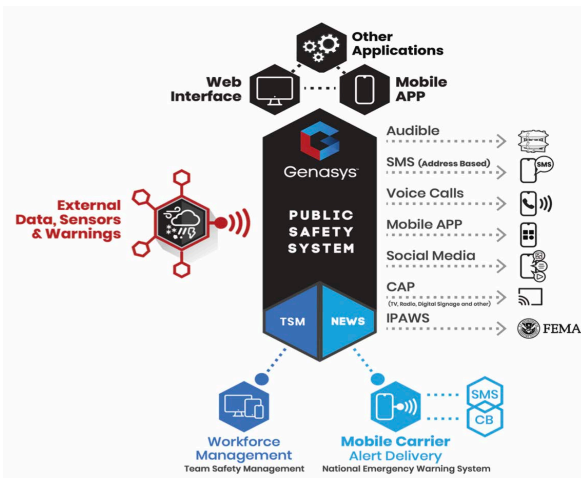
Other Applications

Web Interface

Mobile APP

Genasys

PUBLIC SAFETY SYSTEM

TSM

NEWS

Audible

SMS (Address Based)

SMS

Voice Calls

Mobile APP

Social Media

CAP
(TV, Radio, Digital Signage and other)

IPAWS

FEMA

External Data, Sensors & Warnings

Workforce Management
Team Safety Management

SMS

CB

Mobile Carrier Alert Delivery
National Emergency Warning System